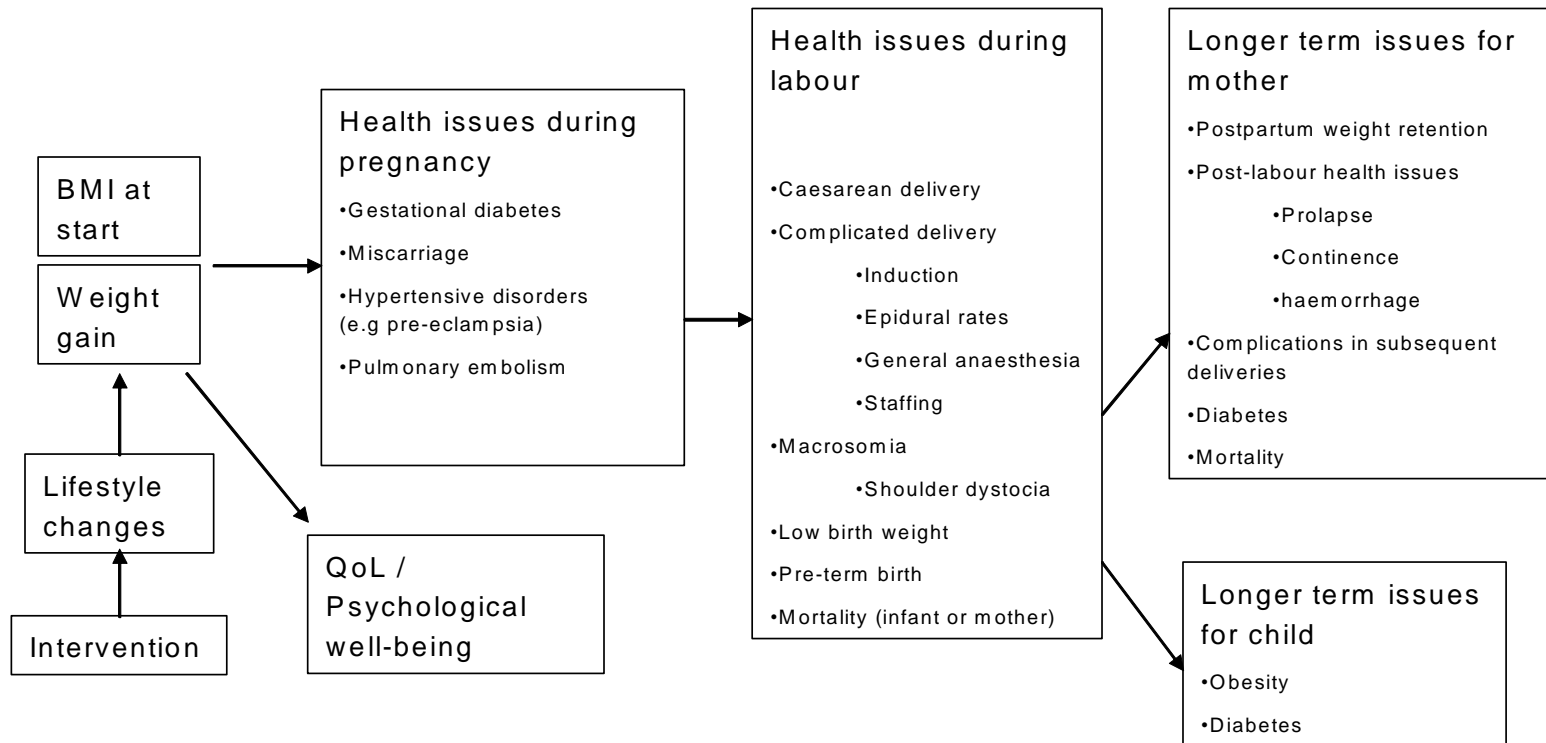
Intervention

Lifestyle changes

BMI at start

Weight gain

Health issues during pregnancy
•Gestational diabetes
•Miscarriage
•Hypertensive disorders (e.g pre-eclampsia)
•Pulmonary embolism

QoL / Psychological well-being

Health issues during labour
•Caesarean delivery
•Complicated delivery
•Induction
•Epidural rates
•General anaesthesia
•Staffing
•Macrosomia
•Shoulder dystocia
•Low birth weight
•Pre-term birth
•Mortality (infant or mother)

Longer term issues for mother
•Postpartum weight retention
•Post-labour health issues
•Prolapse
•Continence
•haemorrhage
•Complications in subsequent deliveries
•Diabetes
•Mortality

Longer term issues for child
•Obesity
•Diabetes